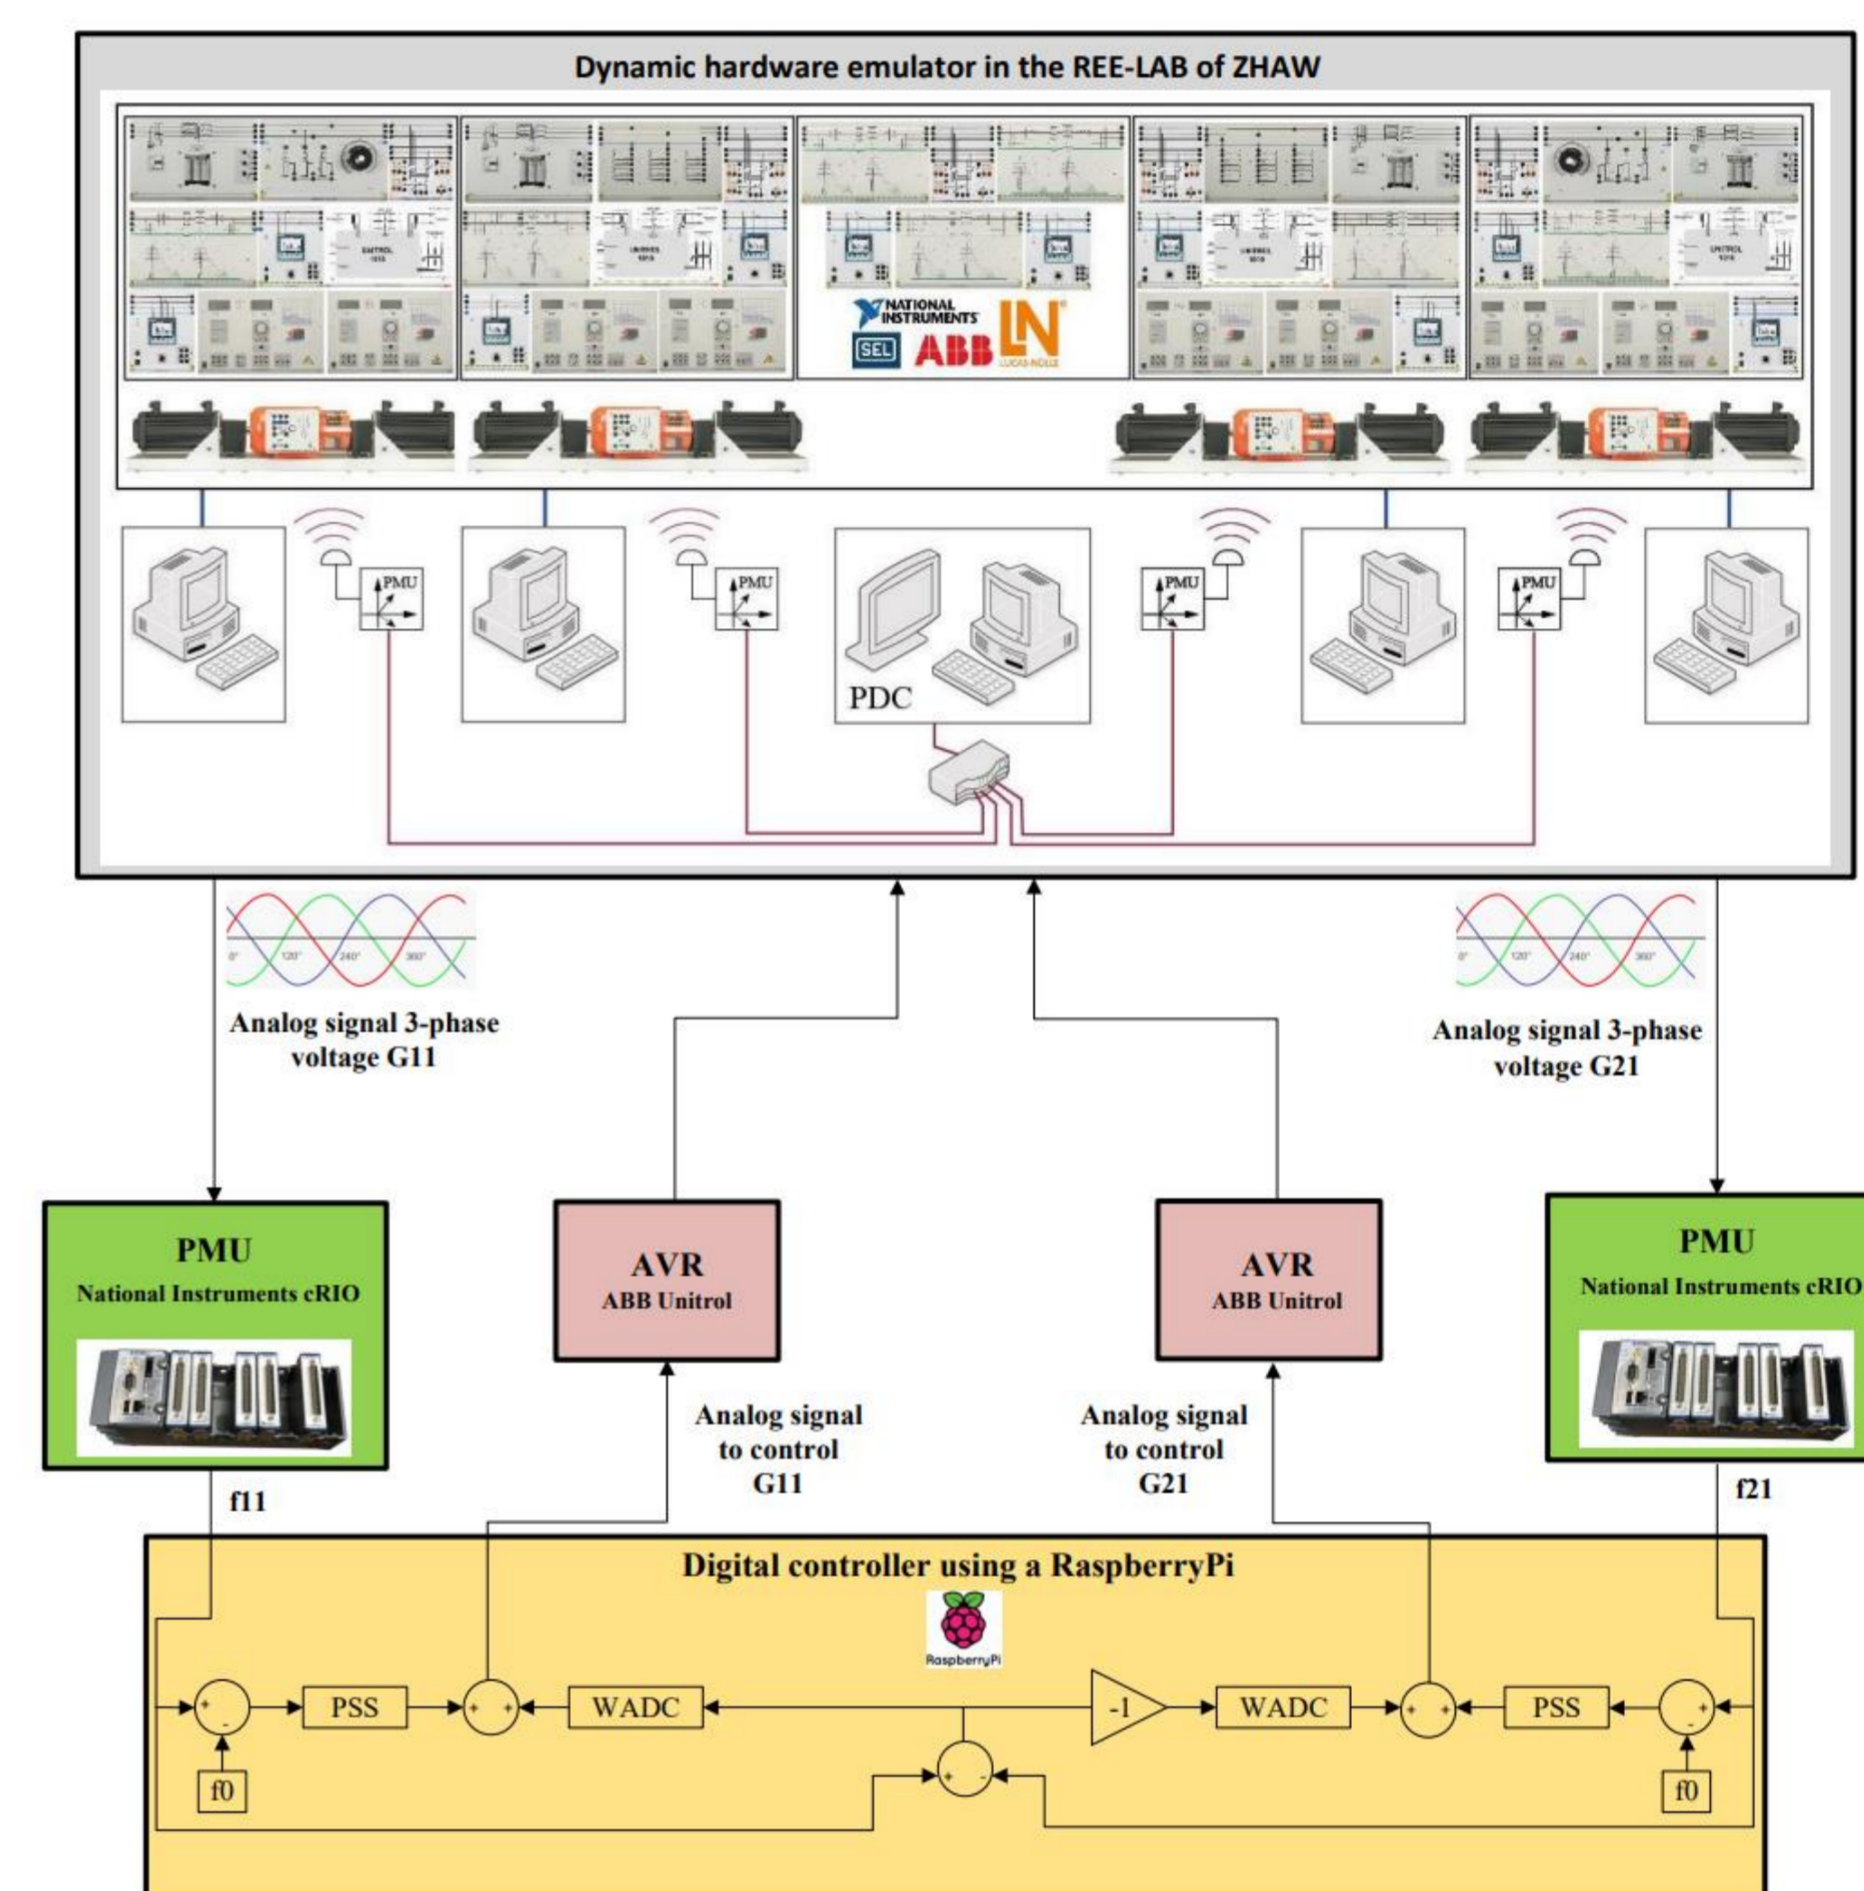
Dynamic hardware emulator in the REE-LAB of ZHAW

NATIONAL INSTRUMENTS

SEL ABB LN LUCAS-NÜLLE

PMU

PMU

PMU

PMU

PDC

0° 120° 240° 360°

Analog signal 3-phase voltage G11

0° 120° 240° 360°

Analog signal 3-phase voltage G21

PMU
National Instruments cRIO

AVR
ABB Unitrol

AVR
ABB Unitrol

PMU
National Instruments cRIO

Analog signal to control G11

Analog signal to control G21

f11

f21

Digital controller using a RaspberryPi

RaspberryPi

PSS

WADC

-1

WADC

PSS

f0

f0